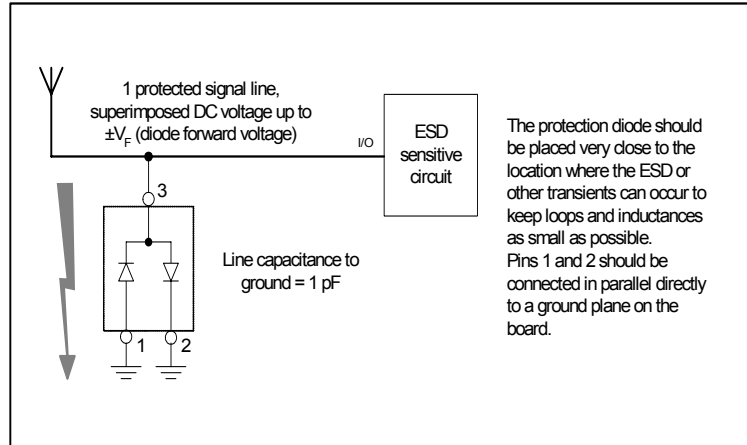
1 protected signal line, superimposed DC voltage up to $\pm V_F$ (diode forward voltage)

I/O

ESD sensitive circuit

The protection diode should be placed very close to the location where the ESD or other transients can occur to keep loops and inductances as small as possible.
Pins 1 and 2 should be connected in parallel directly to a ground plane on the board.

3

Line capacitance to ground = 1 pF

1

2